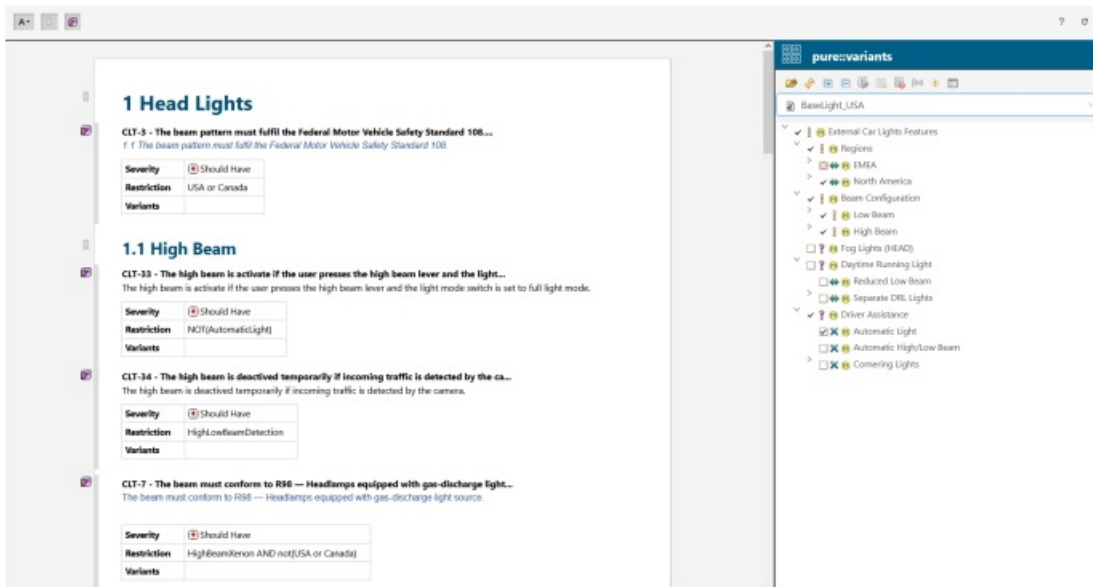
A

1 Head Lights

CLT-3 - The beam pattern must fulfil the Federal Motor Vehicle Safety Standard 108....

1.1 The beam pattern must fulfil the Federal Motor Vehicle Safety Standard 108.

| Severity | Should Have |
|---|---|
| Restriction | USA or Canada |
| Variants | |

1.1 High Beam

CLT-33 - The high beam is activate if the user presses the high beam lever and the light...

The high beam is activate if the user presses the high beam lever and the light mode switch is set to full light mode.

| Severity | Should Have |
|---|---|
| Restriction | NOT(AutomaticLight) |
| Variants | |

CLT-34 - The high beam is deactived temporarily if incoming traffic is detected by the ca...

The high beam is deactived temporarily if incoming traffic is detected by the camera.

| Severity | Should Have |
|---|---|
| Restriction | HighLowBeamDetection |
| Variants | |

CLT-7 - The beam must conform to R98 — Headlamps equipped with gas-discharge light...

The beam must conform to R98 — Headlamps equipped with gas-discharge light source.

| Severity | Should Have |
|---|---|
| Restriction | HighBeamXenon AND not(USA or Canada) |
| Variants | |

pure::variants

BaseLight_USA

External Car Lights Features
Regions
EMEA
North America
Beam Configuration
Low Beam
High Beam
Fog Lights (HEAD)
Daytime Running Light
Reduced Low Beam
Separate DRL Lights
Driver Assistance
Automatic Light
Automatic High/Low Beam
Cornering Lights